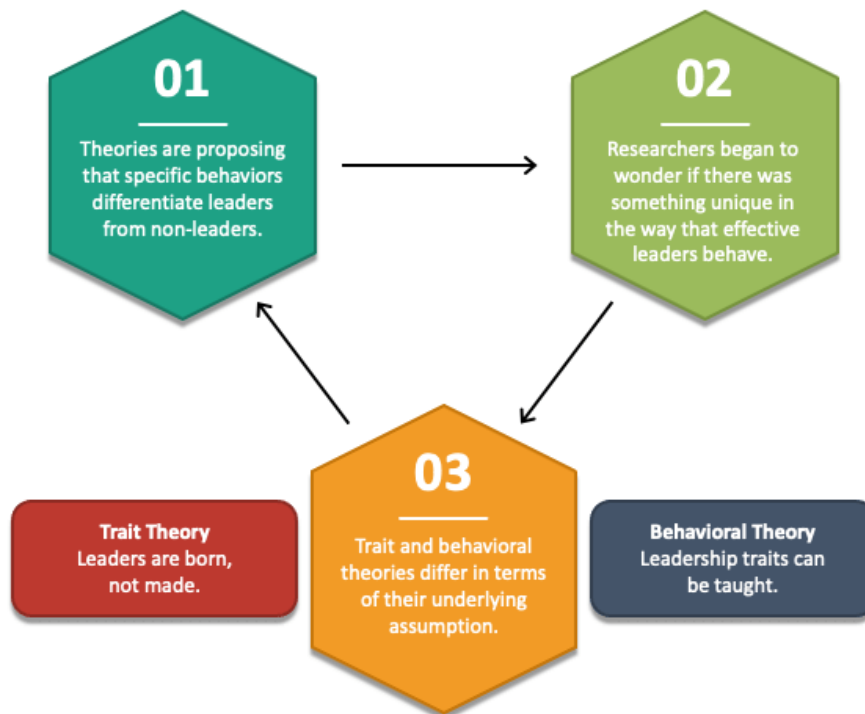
01

Theories are proposing that specific behaviors differentiate leaders from non-leaders.

02

Researchers began to wonder if there was something unique in the way that effective leaders behave.

Trait Theory
Leaders are born, not made.

03

Trait and behavioral theories differ in terms of their underlying assumption.

Behavioral Theory
Leadership traits can be taught.